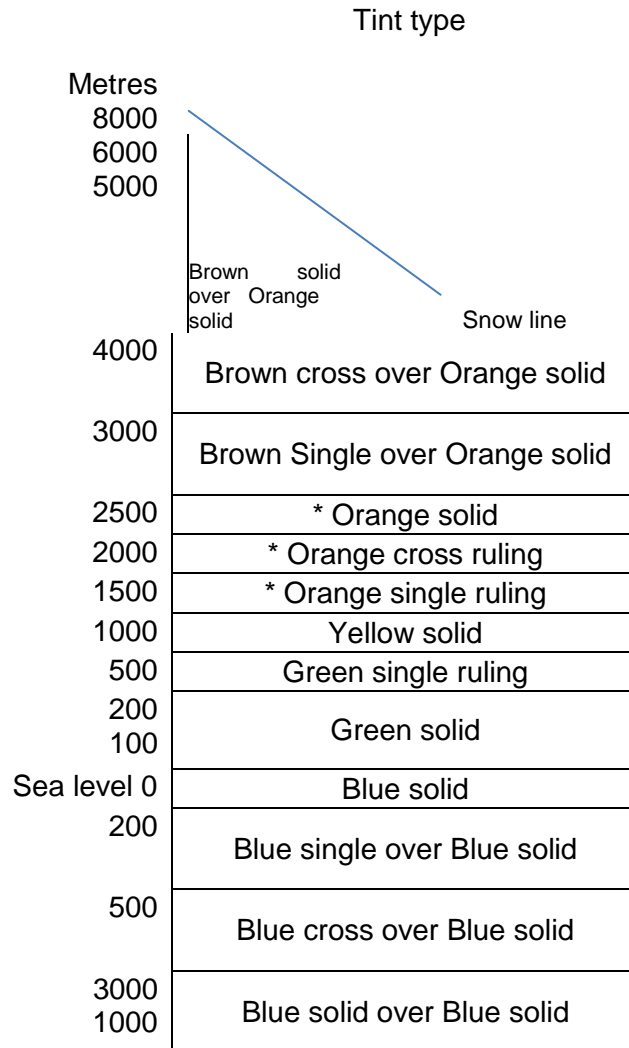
Tint type

Metres
8000
6000
5000

Brown solid over Orange solid

Snow line

4000 Brown cross over Orange solid

3000 Brown Single over Orange solid

2500 * Orange solid

2000 * Orange cross ruling

1500 * Orange single ruling

1000 Yellow solid

500 Green single ruling

200
100 Green solid

Sea level 0 Blue solid

200 Blue single over Blue solid

500 Blue cross over Blue solid

3000
1000 Blue solid over Blue solid